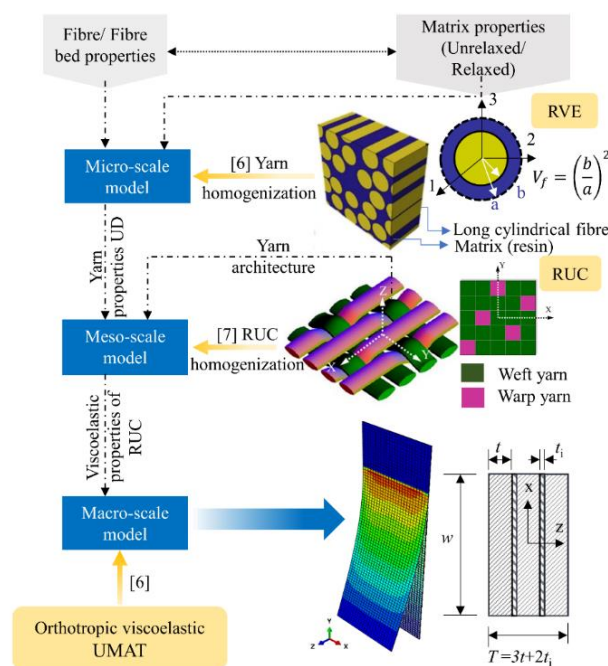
Fibre/ Fibre bed properties

Matrix properties (Unrelaxed/ Relaxed)

3

RVE

2

1

a

b

$V_f = \left(\frac{b}{a}\right)^2$

Micro-scale model

[6] Yarn homogenization

Long cylindrical fibre

Matrix (resin)

Yarn properties UD

Yarn architecture

RUC

y

x

Z

Meso-scale model

[7] RUC homogenization

Weft yarn

Warp yarn

Viscoelastic properties of RUC

Macro-scale model

[6]

Orthotropic viscoelastic UMAT

$t$

$t_i$

x

z

$w$

$T = 3t + 2t_i$